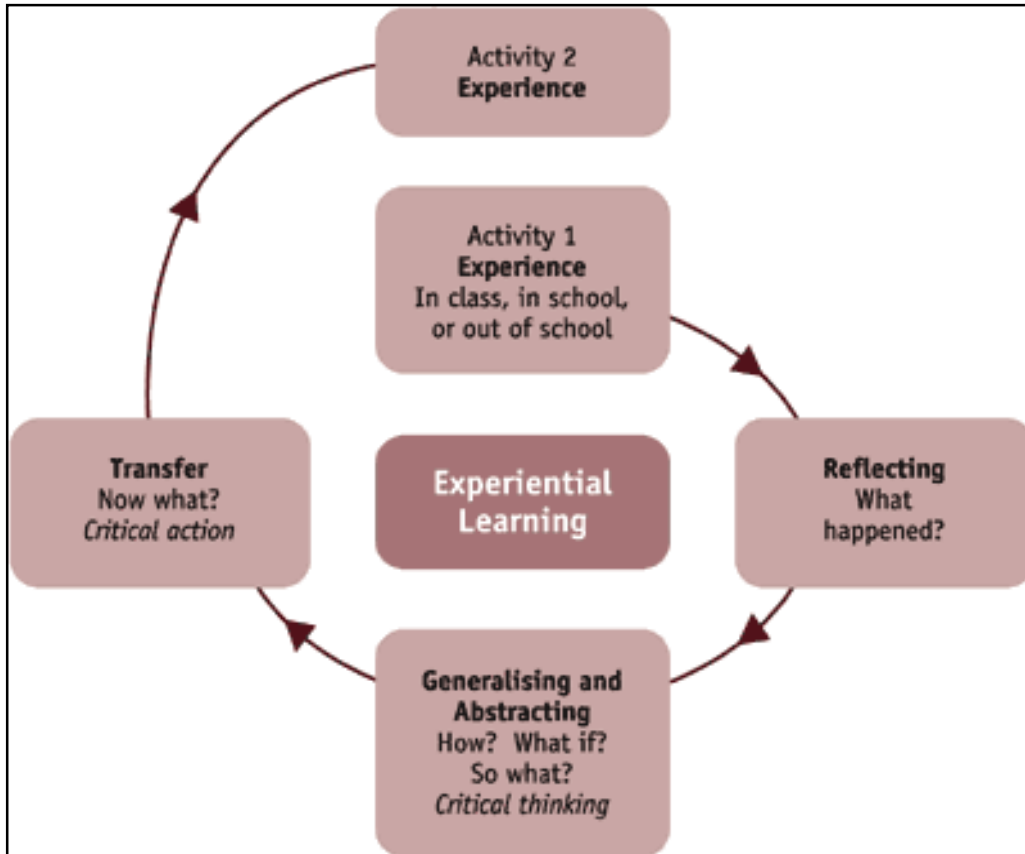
Activity 2
Experience

Activity 1
Experience
In class, in school, or out of school

Reflecting
What happened?

Experiential Learning

Transfer
Now what?
*Critical action*

Generalising and Abstracting
How? What if?
So what?
*Critical thinking*